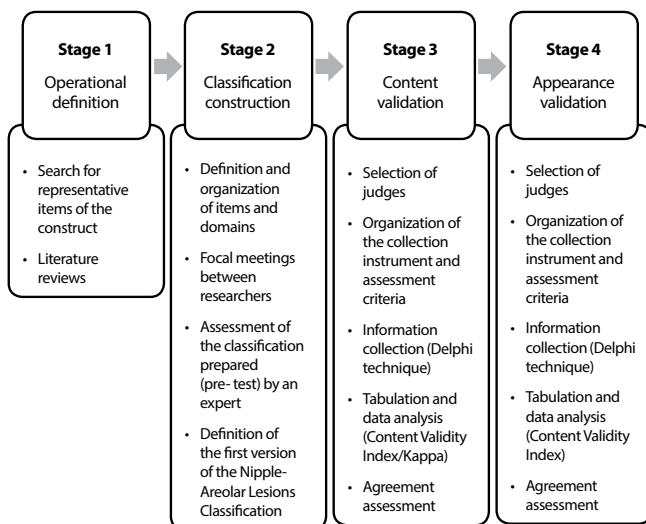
Stage 1
Operational definition

Stage 2
Classification construction

Stage 3
Content validation

Stage 4
Appearance validation

• Search for representative items of the construct
• Literature reviews

• Definition and organization of items and domains
• Focal meetings between researchers
• Assessment of the classification prepared (pre- test) by an expert
• Definition of the first version of the Nipple-Areolar Lesions Classification

• Selection of judges
• Organization of the collection instrument and assessment criteria
• Information collection (Delphi technique)
• Tabulation and data analysis (Content Validity Index/Kappa)
• Agreement assessment

• Selection of judges
• Organization of the collection instrument and assessment criteria
• Information collection (Delphi technique)
• Tabulation and data analysis (Content Validity Index)
• Agreement assessment